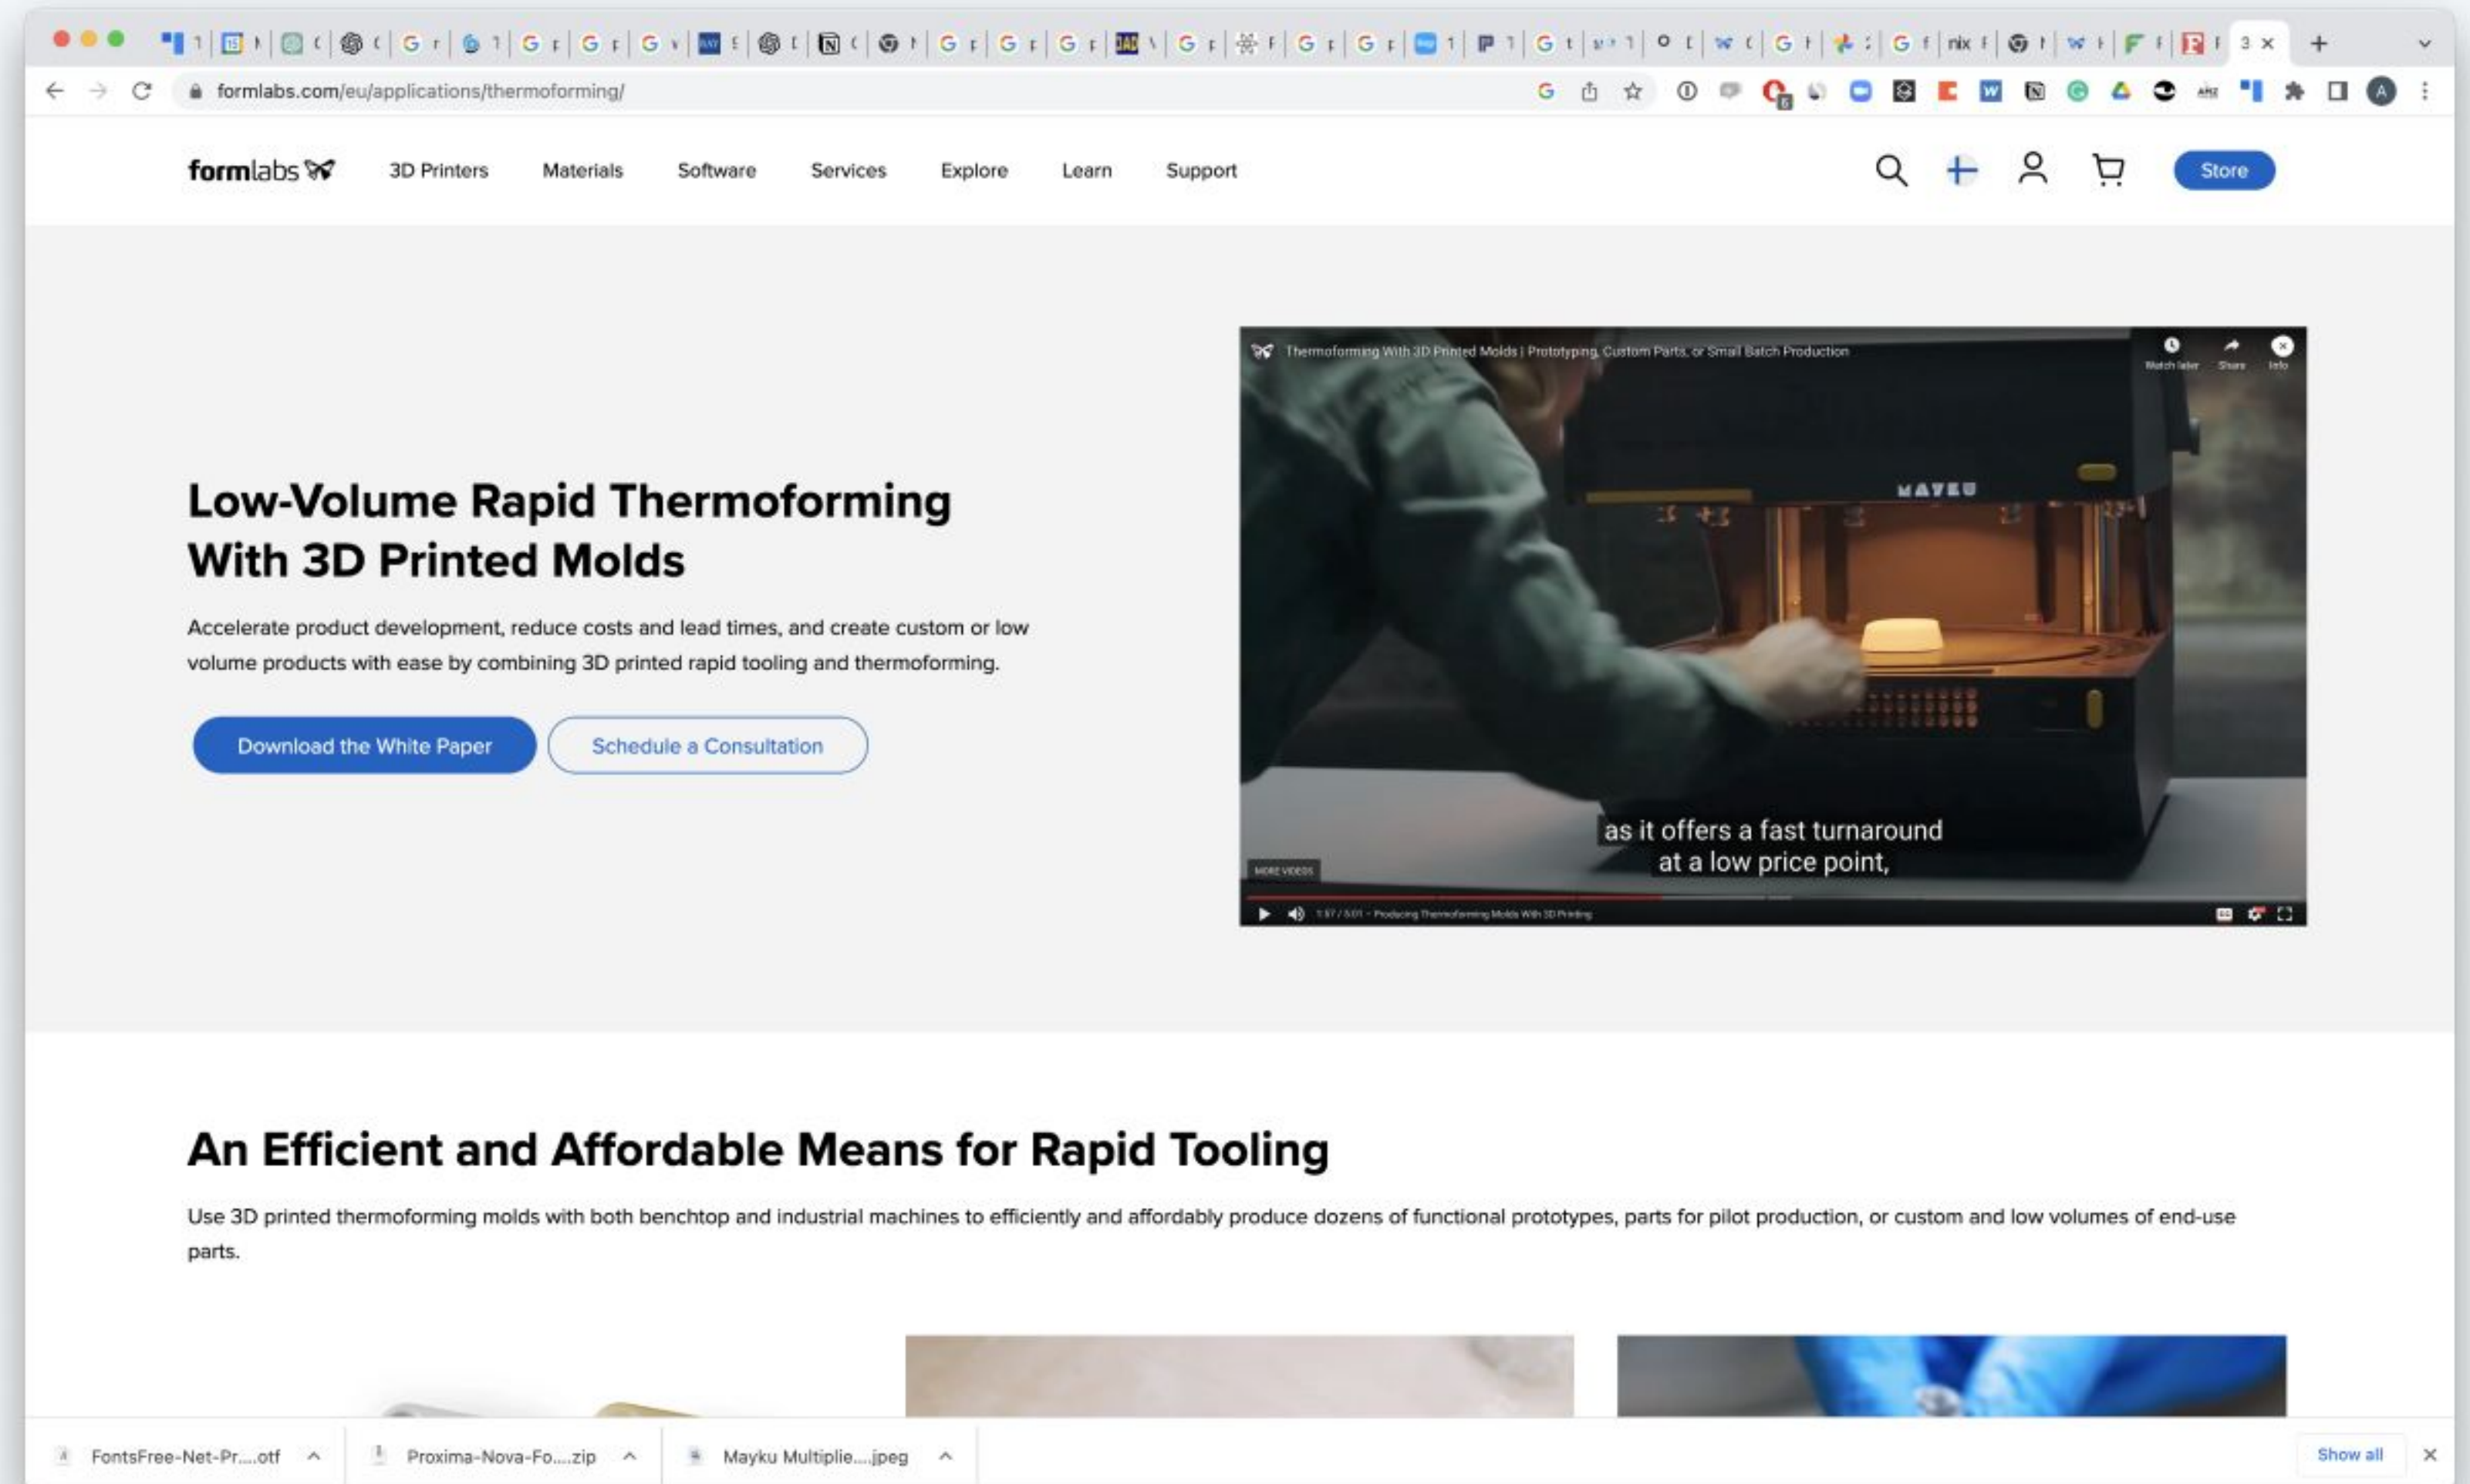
formlabs.com/eu/applications/thermoforming/

formlabs

3D Printers Materials Software Services Explore Learn Support

Store

Low-Volume Rapid Thermoforming With 3D Printed Molds

Accelerate product development, reduce costs and lead times, and create custom or low volume products with ease by combining 3D printed rapid tooling and thermoforming.

Download the White Paper

Schedule a Consultation

Thermoforming With 3D Printed Molds | Prototyping, Custom Parts, or Small Batch Production

Watch later Share Info

MAYKU

as it offers a fast turnaround at a low price point,

MORE VIDEOS

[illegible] - Producing Thermoforming Molds With 3D Printing

An Efficient and Affordable Means for Rapid Tooling

Use 3D printed thermoforming molds with both benchtop and industrial machines to efficiently and affordably produce dozens of functional prototypes, parts for pilot production, or custom and low volumes of end-use parts.

FontsFree-Net-Pr....otf

Proxima-Nova-Fo....zip

Mayku Multiplie....jpeg

Show all